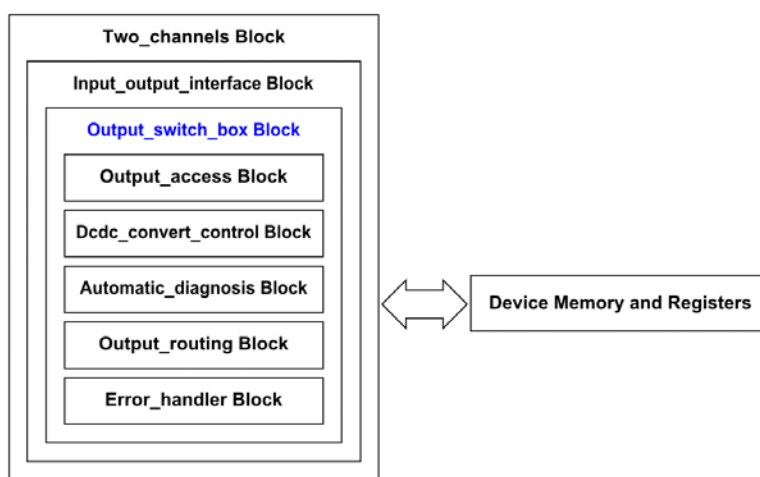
Two_channels Block

Input_output_interface Block

Output_switch_box Block

Output_access Block

Dcdc_convert_control Block

Automatic_diagnosis Block

Output_routing Block

Error_handler Block

Device Memory and Registers